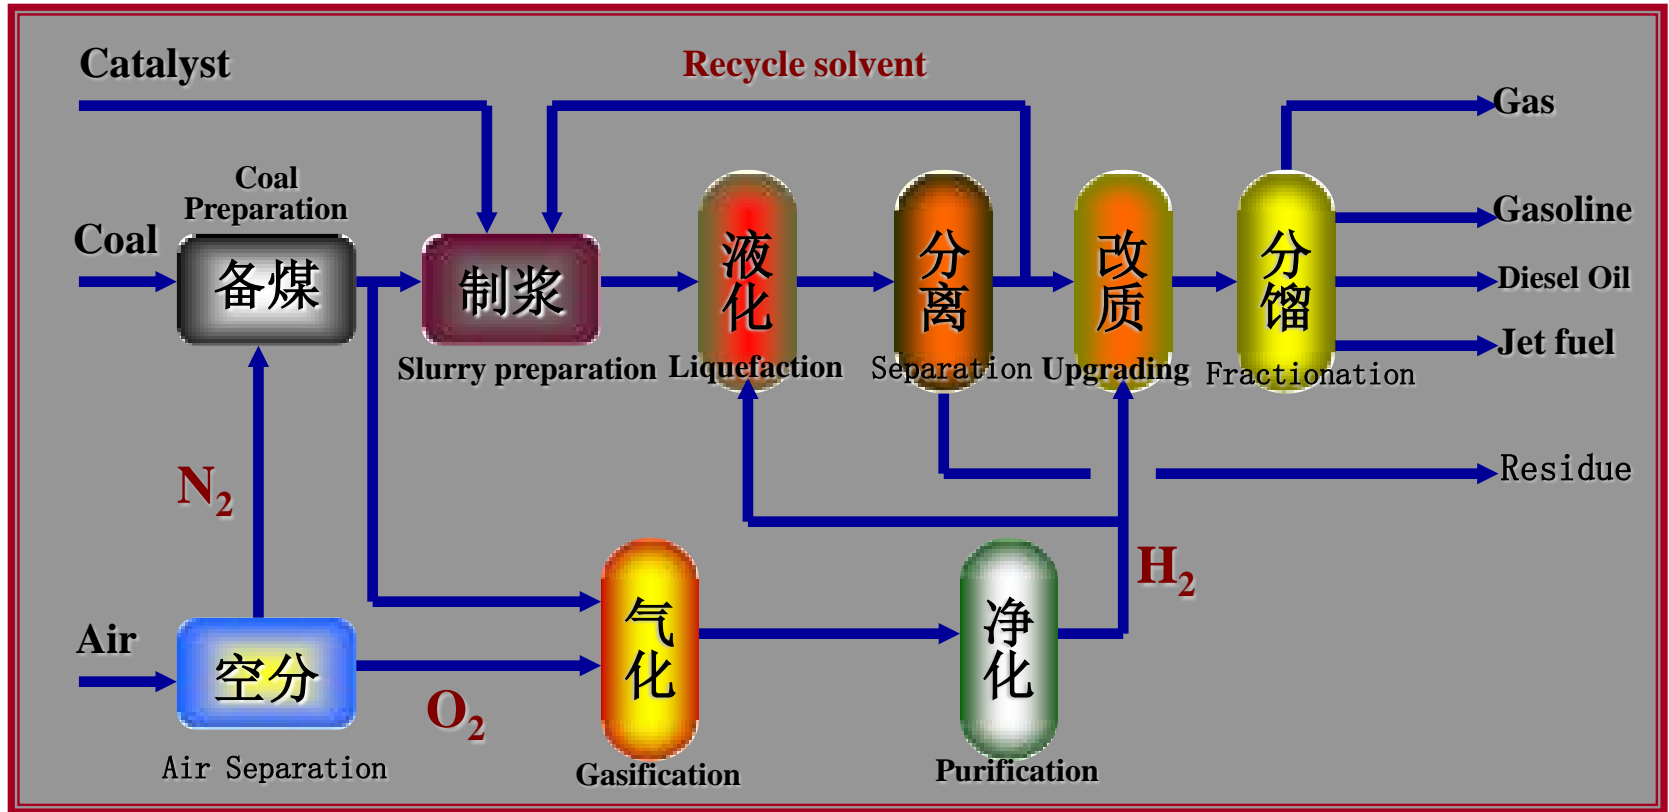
Catalyst

Recycle solvent

Gas

Coal Preparation

Coal

备煤

制浆

液化

分离

改质

分馏

Gasoline

Diesel Oil

Jet fuel

Slurry preparation Liquefaction Separation Upgrading Fractionation

Residue

$N_2$

$H_2$

Air

空分

气化

净化

$O_2$

Air Separation

Gasification

Purification